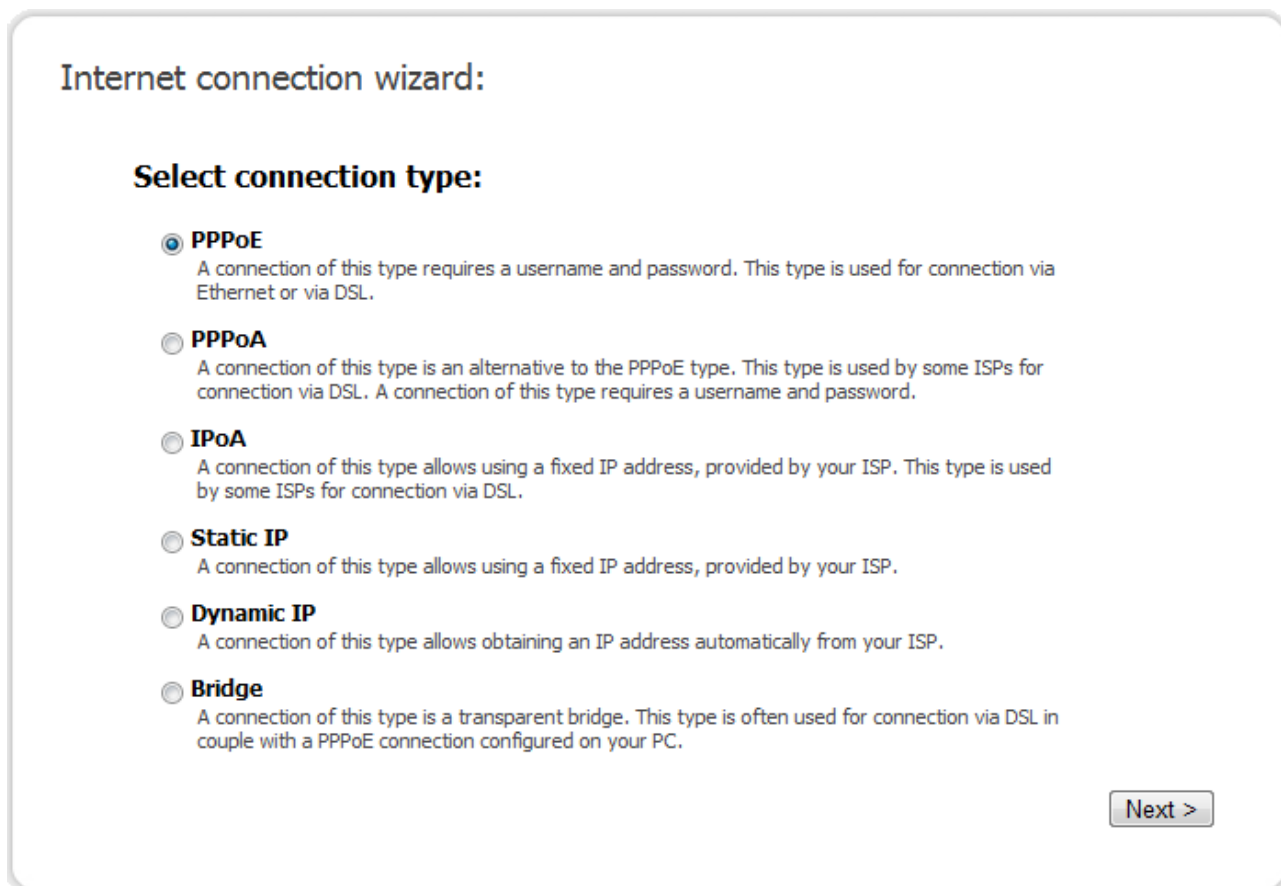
Internet connection wizard:

Select connection type:

PPPoE
A connection of this type requires a username and password. This type is used for connection via Ethernet or via DSL.

PPPoA
A connection of this type is an alternative to the PPPoE type. This type is used by some ISPs for connection via DSL. A connection of this type requires a username and password.

IPoA
A connection of this type allows using a fixed IP address, provided by your ISP. This type is used by some ISPs for connection via DSL.

Static IP
A connection of this type allows using a fixed IP address, provided by your ISP.

Dynamic IP
A connection of this type allows obtaining an IP address automatically from your ISP.

Bridge
A connection of this type is a transparent bridge. This type is often used for connection via DSL in couple with a PPPoE connection configured on your PC.

Next >